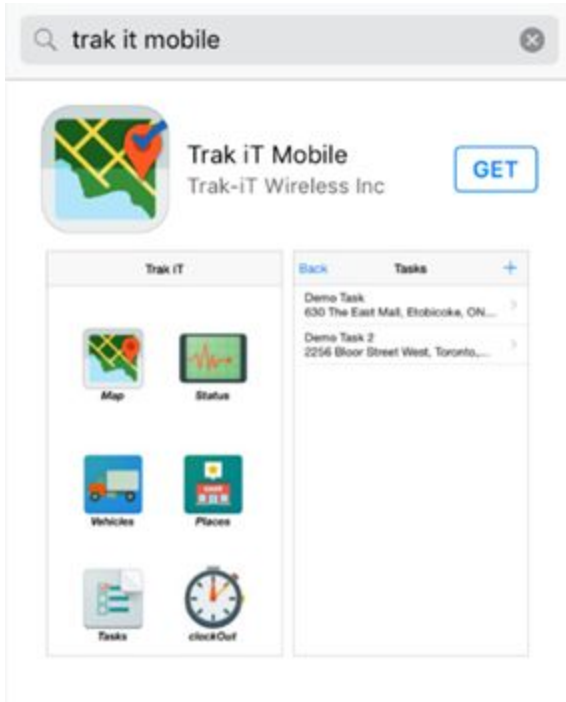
trak it mobile

Trak iT Mobile
Trak-iT Wireless Inc
GET

Trak iT

Map
Status
Vehicles
Places
Tasks
clockOut

Back
Tasks
+

Demo Task
630 The East Mall, Etobicoke, ON...

Demo Task 2
2256 Bloor Street West, Toronto,...